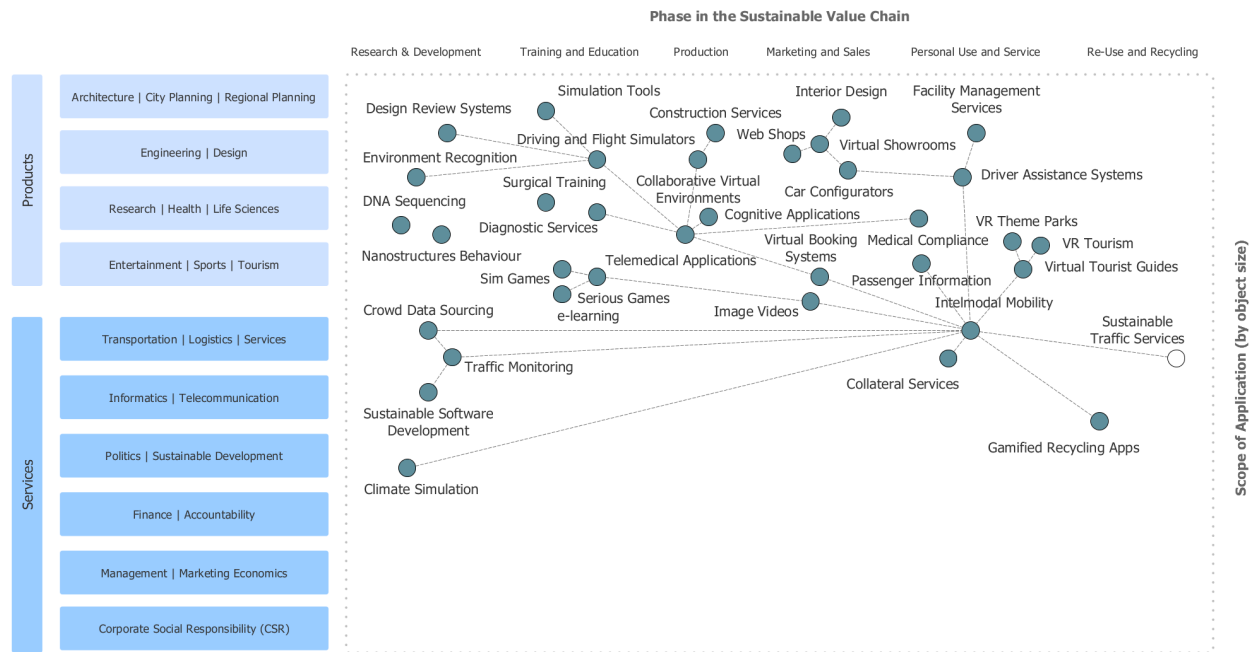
Phase in the Sustainable Value Chain

Research & Development
Training and Education
Production
Marketing and Sales
Personal Use and Service
Re-Use and Recycling

Products

Architecture | City Planning | Regional Planning

Engineering | Design

Research | Health | Life Sciences

Entertainment | Sports | Tourism

Services

Transportation | Logistics | Services

Informatics | Telecommunication

Politics | Sustainable Development

Finance | Accountability

Management | Marketing Economics

Corporate Social Responsibility (CSR)

Design Review Systems
Simulation Tools
Construction Services
Interior Design
Facility Management Services
Driving and Flight Simulators
Web Shops
Virtual Showrooms
Environment Recognition
Surgical Training
Collaborative Virtual Environments
Car Configurators
Driver Assistance Systems
DNA Sequencing
Diagnostic Services
Cognitive Applications
VR Theme Parks
Virtual Booking Systems
Medical Compliance
VR Tourism
Nanostructures Behaviour
Telemedical Applications
Virtual Tourist Guides
Sim Games
Serious Games
e-learning
Passenger Information
Crowd Data Sourcing
Image Videos
Intelmodal Mobility
Sustainable Traffic Services
Traffic Monitoring
Collateral Services
Sustainable Software Development
Gamified Recycling Apps
Climate Simulation

Scope of Application (by object size)